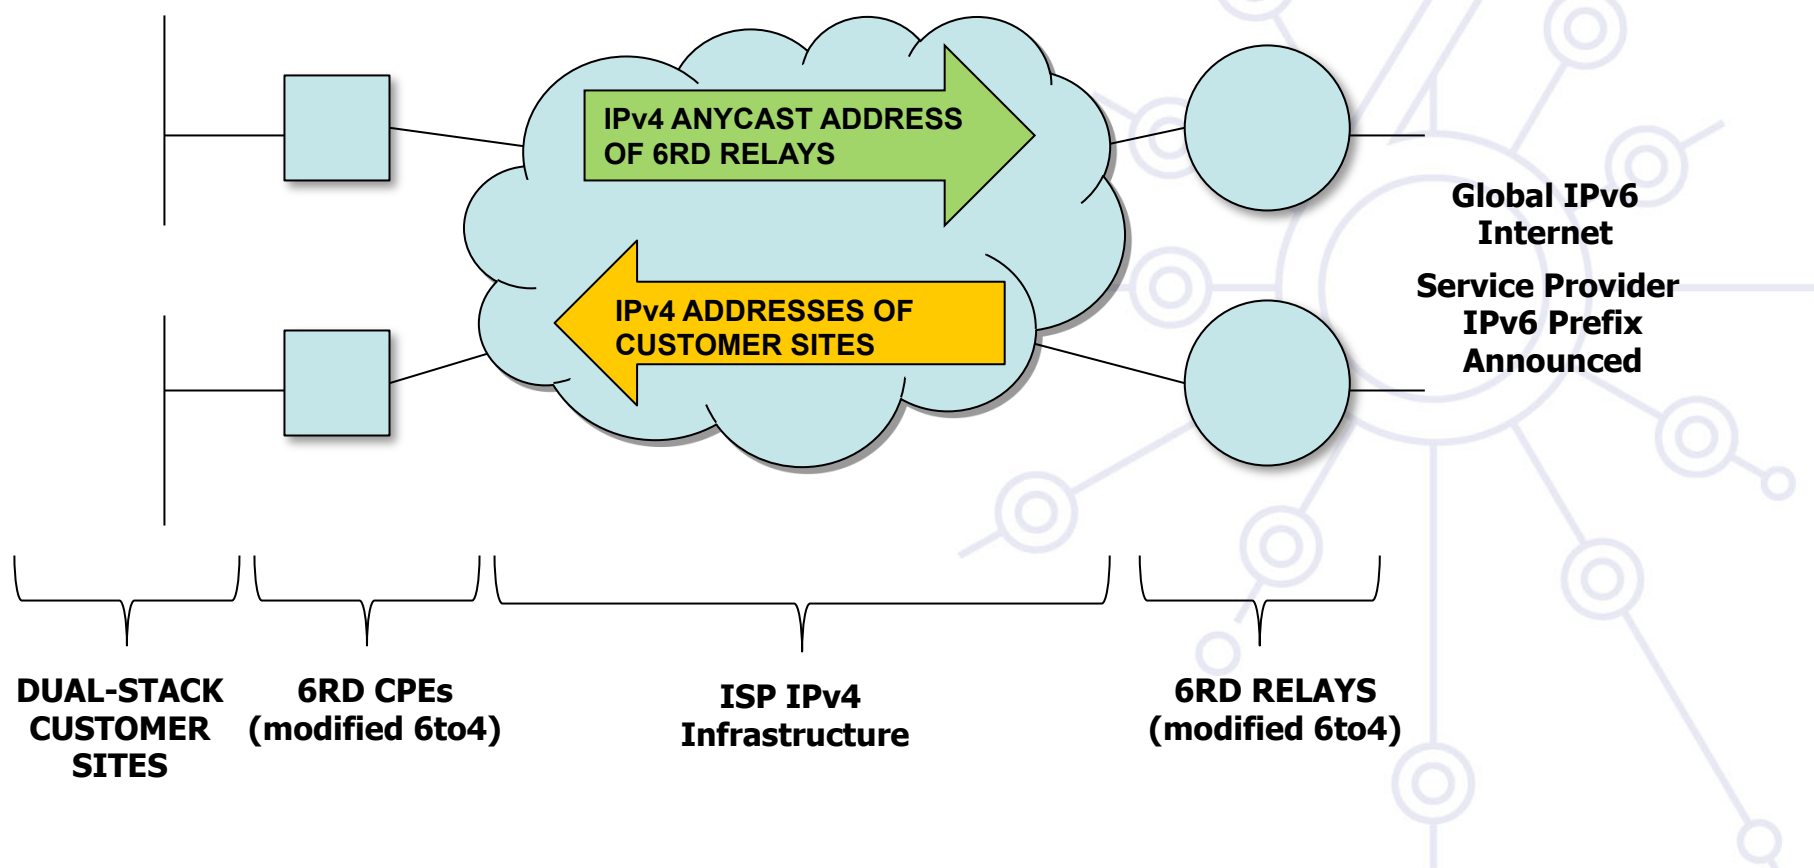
IPv4 ANYCAST ADDRESS OF 6RD RELAYS

IPv4 ADDRESSES OF CUSTOMER SITES

Global IPv6 Internet

Service Provider IPv6 Prefix Announced

DUAL-STACK CUSTOMER SITES

6RD CPEs (modified 6to4)

ISP IPv4 Infrastructure

6RD RELAYS (modified 6to4)